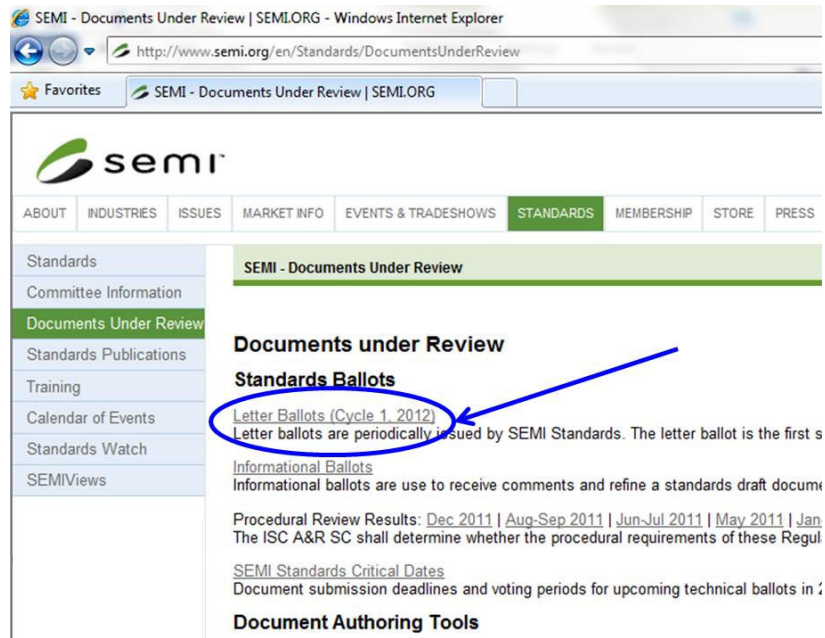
SEMI - Documents Under Review | SEMI.ORG - Windows Internet Explorer

http://www.semi.org/en/Standards/DocumentsUnderReview

Favorites

SEMI - Documents Under Review | SEMI.ORG

semi

ABOUT | INDUSTRIES | ISSUES | MARKET INFO | EVENTS & TRADESHOWS | STANDARDS | MEMBERSHIP | STORE | PRESS

Standards
Committee Information
Documents Under Review
Standards Publications
Training
Calendar of Events
Standards Watch
SEMIViews

SEMI - Documents Under Review

Documents under Review

Standards Ballots

Letter Ballots (Cycle 1, 2012)
Letter ballots are periodically issued by SEMI Standards. The letter ballot is the first s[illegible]

Informational Ballots
Informational ballots are use to receive comments and refine a standards draft docume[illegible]

Procedural Review Results: Dec 2011 | Aug-Sep 2011 | Jun-Jul 2011 | May 2011 | Jan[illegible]
The ISC A&R SC shall determine whether the procedural requirements of these Regul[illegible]

SEMI Standards Critical Dates
Document submission deadlines and voting periods for upcoming technical ballots in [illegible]

Document Authoring Tools